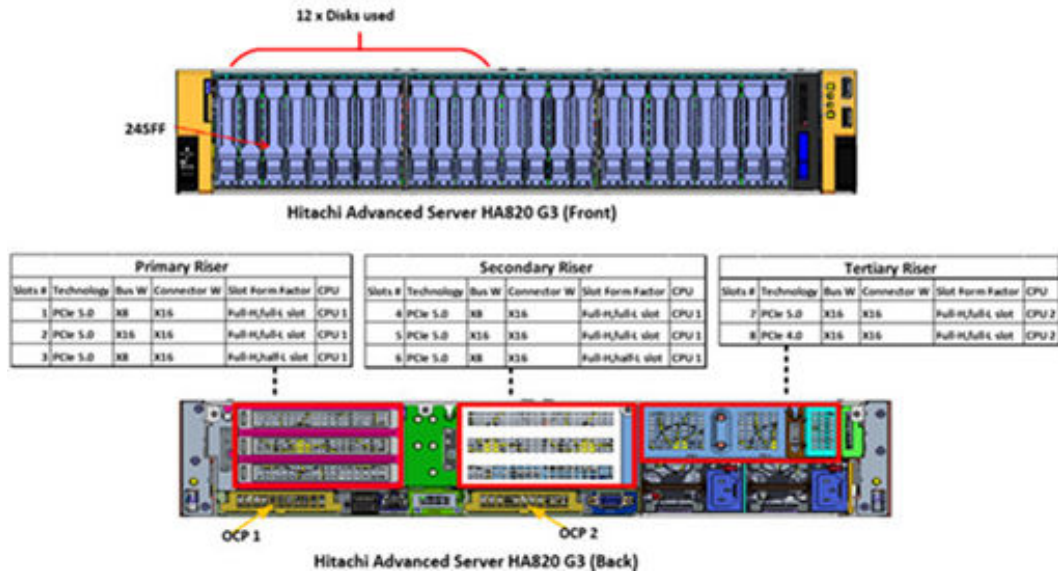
12 x Disks used

24SFF

Hitachi Advanced Server HA820 G3 (Front)

| Primary Riser | | | | | |
|---|---|---|---|---|---|
| Slots # | Technology | Bus W | Connector W | Slot Form Factor | CPU |
| 1 | PCIe 5.0 | X8 | X16 | Full-H,full-L slot | CPU 1 |
| 2 | PCIe 5.0 | X16 | X16 | Full-H,full-L slot | CPU 1 |
| 3 | PCIe 5.0 | X8 | X16 | Full-H,half-L slot | CPU 1 |

| Secondary Riser | | | | | |
|---|---|---|---|---|---|
| Slots # | Technology | Bus W | Connector W | Slot Form Factor | CPU |
| 4 | PCIe 5.0 | X8 | X16 | Full-H,full-L slot | CPU 1 |
| 5 | PCIe 5.0 | X16 | X16 | Full-H,full-L slot | CPU 1 |
| 6 | PCIe 5.0 | X8 | X16 | Full-H,half-L slot | CPU 1 |

| Tertiary Riser | | | | | |
|---|---|---|---|---|---|
| Slots # | Technology | Bus W | Connector W | Slot Form Factor | CPU |
| 7 | PCIe 5.0 | X16 | X16 | Full-H,full-L slot | CPU 2 |
| 8 | PCIe 4.0 | X16 | X16 | Full-H,full-L slot | CPU 2 |

OCP 1

OCP 2

Hitachi Advanced Server HA820 G3 (Back)